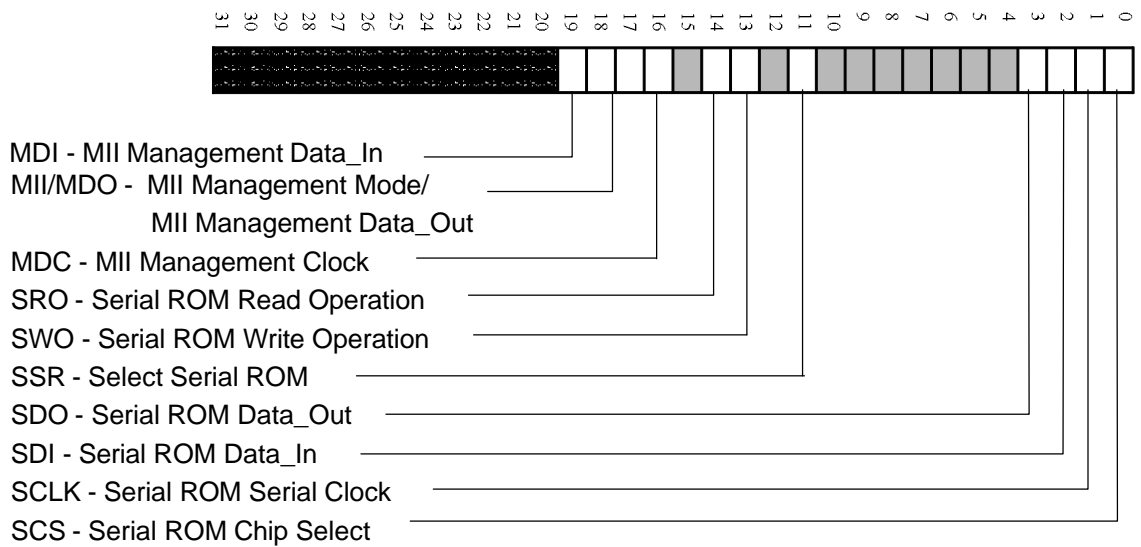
31 30 29 28 27 26 25 24 23 22 21 20 19 18 17 16 15 14 13 12 11 10 9 8 7 6 5 4 3 2 1 0

MDI - MII Management Data_In
MII/MDO - MII Management Mode/
MII Management Data_Out
MDC - MII Management Clock
SRO - Serial ROM Read Operation
SWO - Serial ROM Write Operation
SSR - Select Serial ROM
SDO - Serial ROM Data_Out
SDI - Serial ROM Data_In
SCLK - Serial ROM Serial Clock
SCS - Serial ROM Chip Select